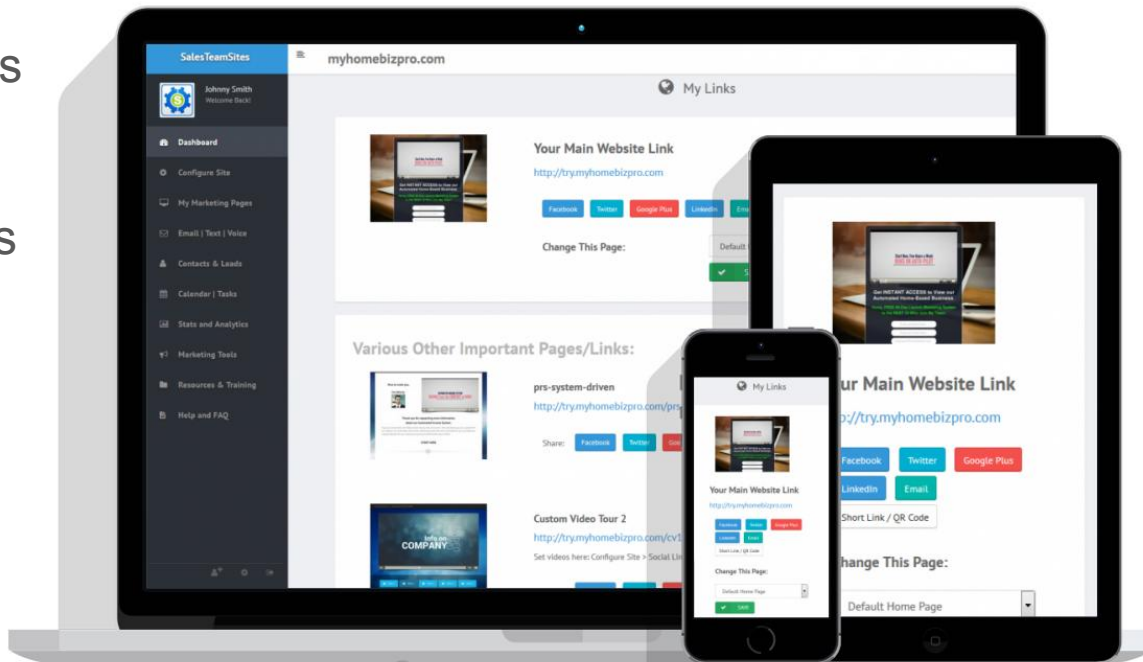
s

s

SalesTeamSites

Johnny Smith
Welcome Back!

Dashboard
Configure Site
My Marketing Pages
Email | Text | Voice
Contacts & Leads
Calendar | Tasks
Stats and Analytics
Marketing Tools
Resources & Training
Help and FAQ

myhomebizpro.com

My Links

Your Main Website Link
http://try.myhomebizpro.com
Facebook Twitter Google Plus LinkedIn Em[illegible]
Change This Page:
Default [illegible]

Various Other Important Pages/Links:

prs-system-driven
http://try.myhomebizpro.com/pr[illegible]
Share: Facebook Twitter Goo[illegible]

Custom Video Tour 2
http://try.myhomebizpro.com/cv1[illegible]
Set videos here: Configure Site > Social Li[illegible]

Info on COMPANY

My Links
Your Main Website Link
http://try.myhomebizpro.com
Facebook Twitter Google Plus LinkedIn Email
Short Link / QR Code
Change This Page:
Default Home Page
SAVE

ur Main Website Link
://try.myhomebizpro.com
Facebook Twitter Google Plus
LinkedIn Email
Short Link / QR Code
hange This Page:
Default Home Page